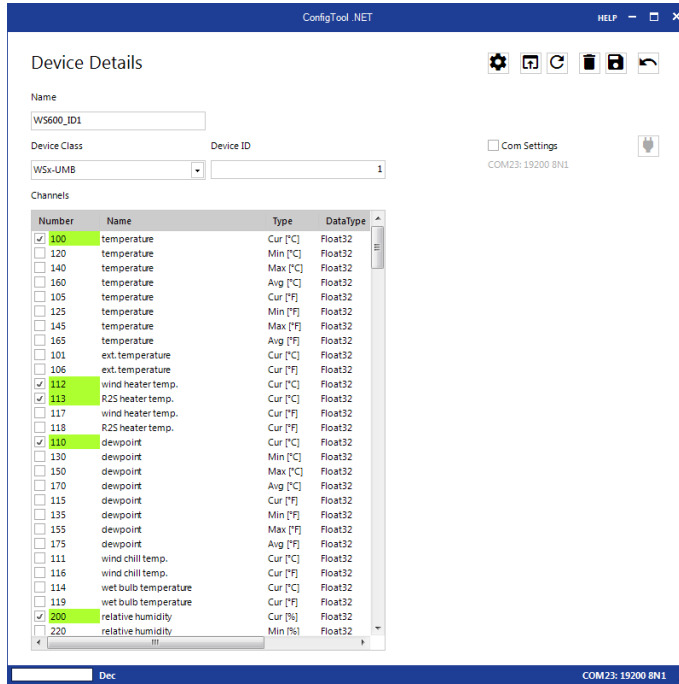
ConfigTool .NET

HELP

Device Details

Name

WS600_ID1

Device Class

WSx-UMB

Device ID

1

Com Settings

COM23: 19200 8N1

Channels

| Number | Name | Type | DataType |
|---|---|---|---|
| ✓ 100 | temperature | Cur [°C] | Float32 |
| 120 | temperature | Min [°C] | Float32 |
| 140 | temperature | Max [°C] | Float32 |
| 160 | temperature | Avg [°C] | Float32 |
| 105 | temperature | Cur [°F] | Float32 |
| 125 | temperature | Min [°F] | Float32 |
| 145 | temperature | Max [°F] | Float32 |
| 165 | temperature | Avg [°F] | Float32 |
| 101 | ext. temperature | Cur [°C] | Float32 |
| 106 | ext. temperature | Cur [°F] | Float32 |
| ✓ 112 | wind heater temp. | Cur [°C] | Float32 |
| ✓ 113 | R2S heater temp. | Cur [°C] | Float32 |
| 117 | wind heater temp. | Cur [°F] | Float32 |
| 118 | R2S heater temp. | Cur [°F] | Float32 |
| ✓ 110 | dewpoint | Cur [°C] | Float32 |
| 130 | dewpoint | Min [°C] | Float32 |
| 150 | dewpoint | Max [°C] | Float32 |
| 170 | dewpoint | Avg [°C] | Float32 |
| 115 | dewpoint | Cur [°F] | Float32 |
| 135 | dewpoint | Min [°F] | Float32 |
| 155 | dewpoint | Max [°F] | Float32 |
| 175 | dewpoint | Avg [°F] | Float32 |
| 111 | wind chill temp. | Cur [°C] | Float32 |
| 116 | wind chill temp. | Cur [°F] | Float32 |
| 114 | wet bulb temperature | Cur [°C] | Float32 |
| 119 | wet bulb temperature | Cur [°F] | Float32 |
| ✓ 200 | relative humidity | Cur [%] | Float32 |
| 220 | relative humidity | Min [%] | Float32 |

Dec

COM23: 19200 8N1